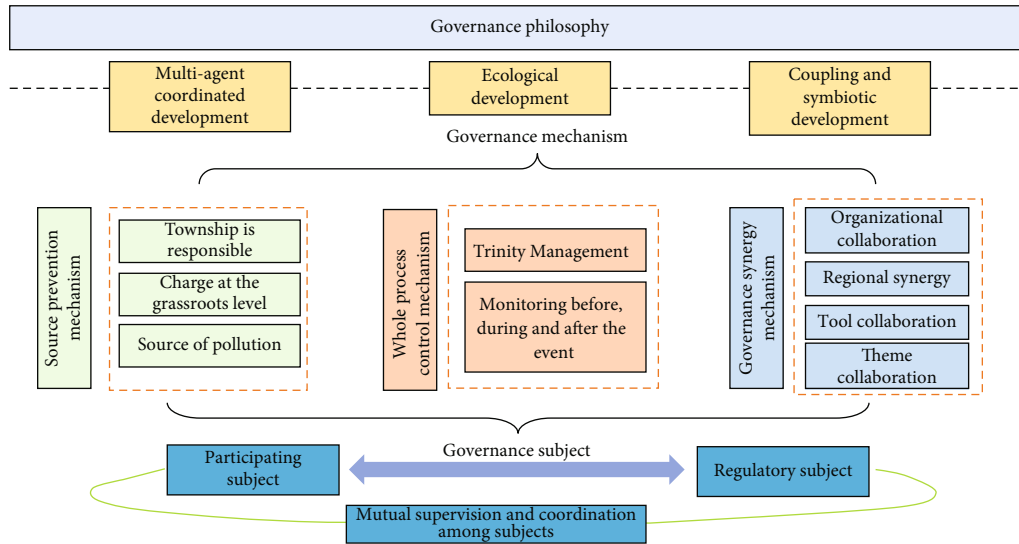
Governance philosophy

Multi-agent coordinated development

Ecological development

Coupling and symbiotic development

Governance mechanism

Source prevention mechanism

Township is responsible

Charge at the grassroots level

Source of pollution

Whole process control mechanism

Trinity Management

Monitoring before, during and after the event

Governance synergy mechanism

Organizational collaboration

Regional synergy

Tool collaboration

Theme collaboration

Governance subject

Participating subject

Regulatory subject

Mutual supervision and coordination among subjects